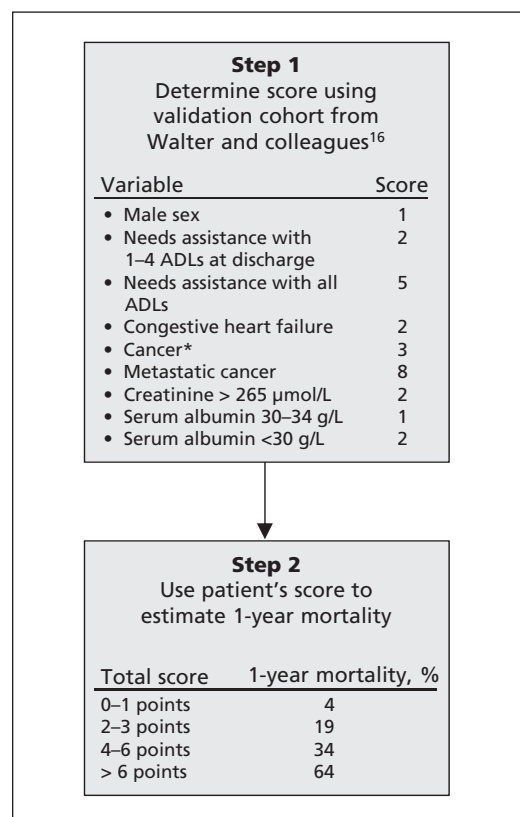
**Step 1**
Determine score using validation cohort from Walter and colleagues$^{16}$

| Variable | Score |
|---|---|
| • Male sex | 1 |
| • Needs assistance with 1–4 ADLs at discharge | 2 |
| • Needs assistance with all ADLs | 5 |
| • Congestive heart failure | 2 |
| • Cancer* | 3 |
| • Metastatic cancer | 8 |
| • Creatinine > 265 µmol/L | 2 |
| • Serum albumin 30–34 g/L | 1 |
| • Serum albumin <30 g/L | 2 |

**Step 2**
Use patient's score to estimate 1-year mortality

| Total score | 1-year mortality, % |
|---|---|
| 0–1 points | 4 |
| 2–3 points | 19 |
| 4–6 points | 34 |
| > 6 points | 64 |